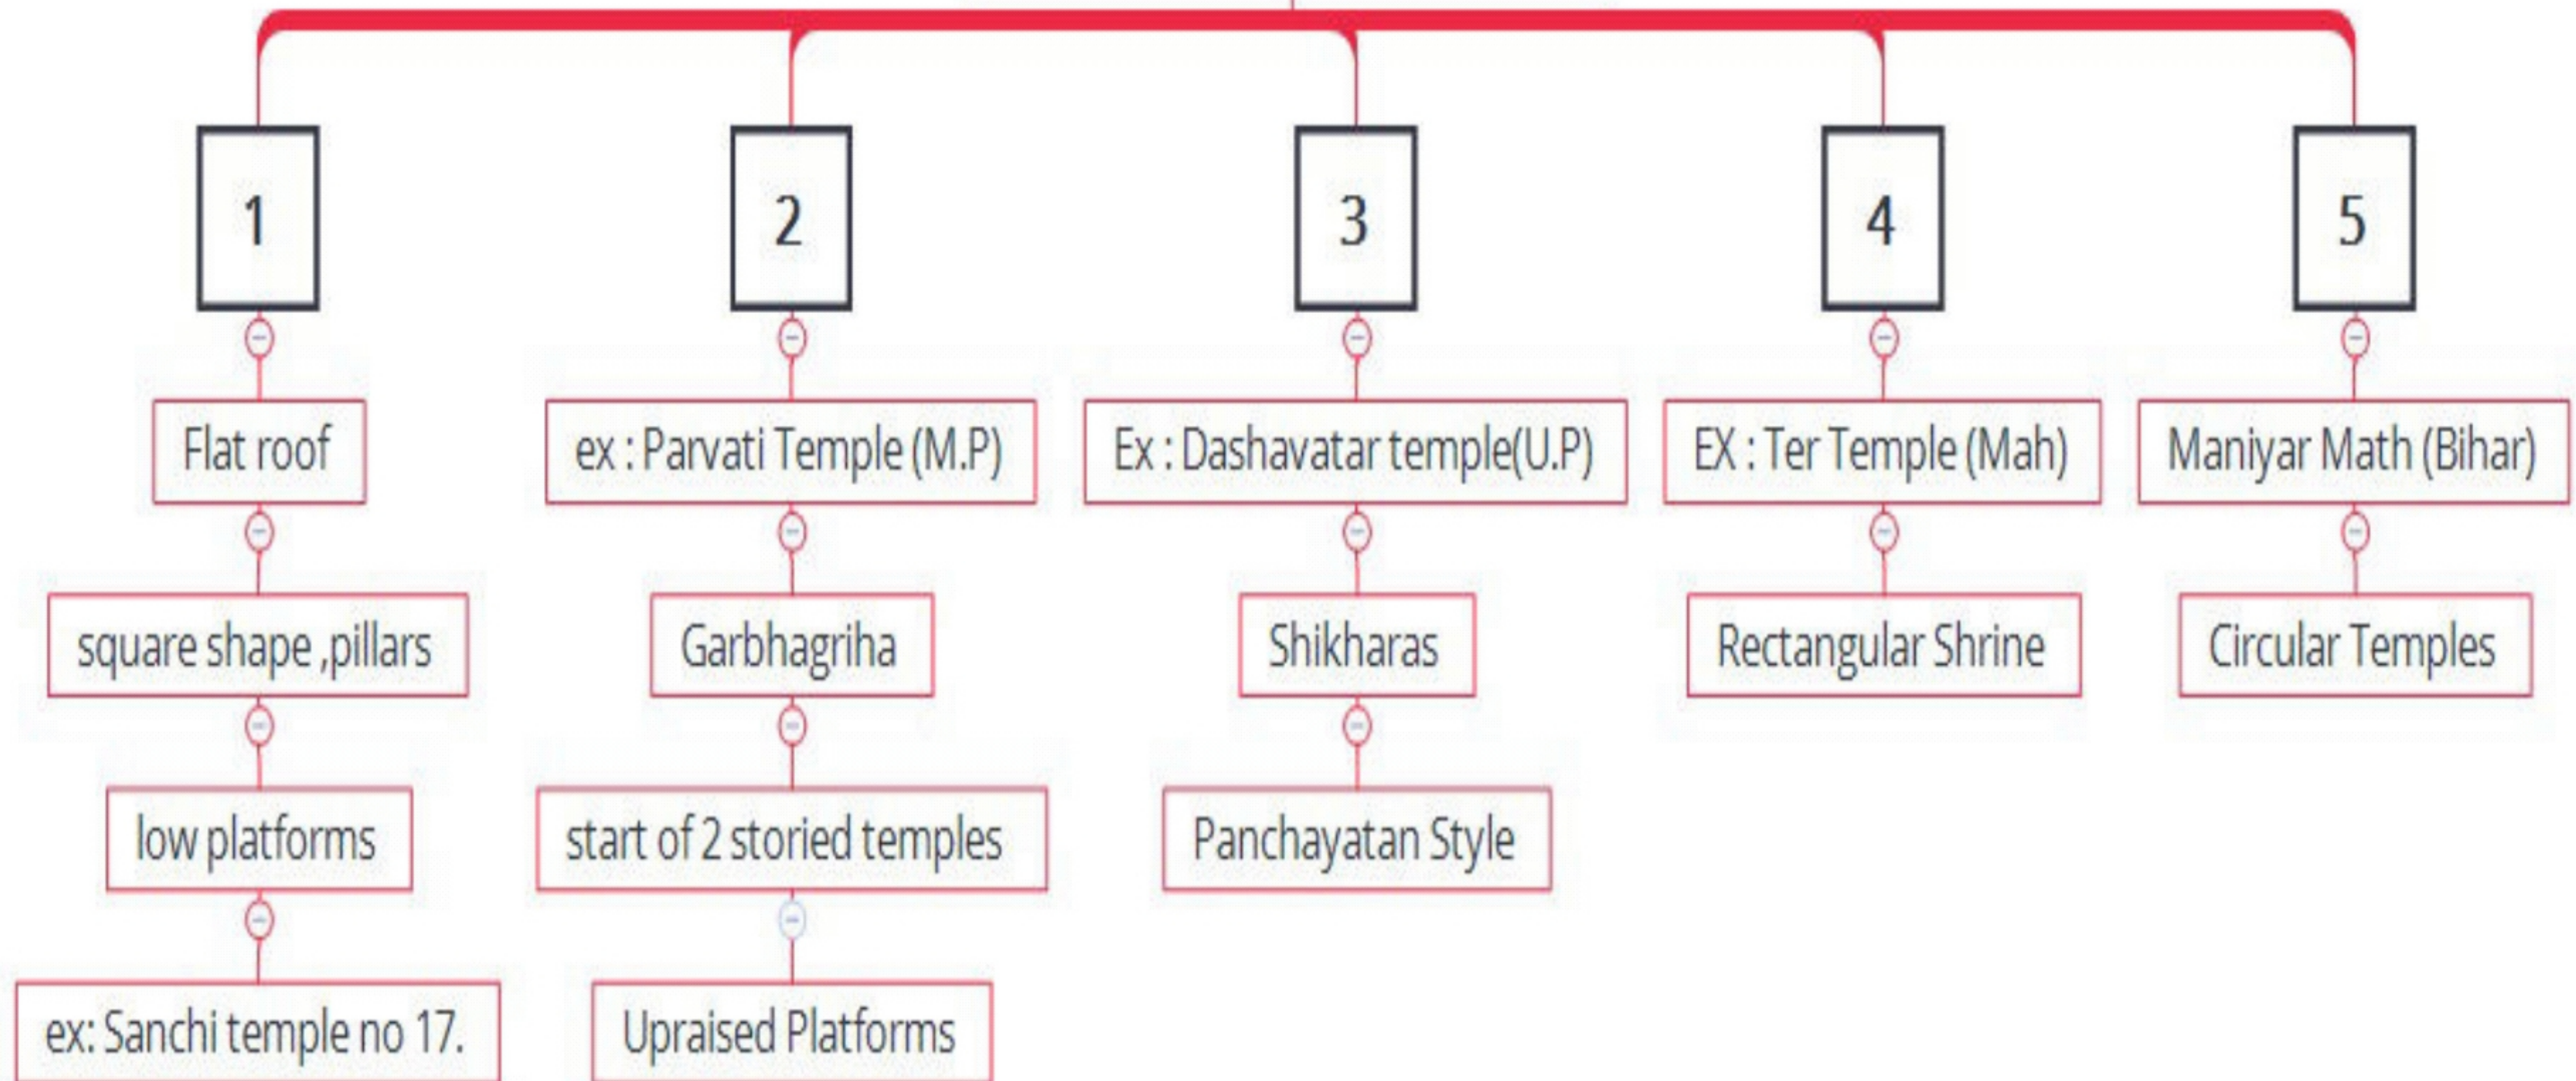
1

Flat roof

square shape ,pillars

low platforms

ex: Sanchi temple no 17.

2

ex : Parvati Temple (M.P)

Garbhagriha

start of 2 storied temples

Upraised Platforms

3

Ex : Dashavatar temple(U.P)

Shikharas

Panchayatan Style

4

EX : Ter Temple (Mah)

Rectangular Shrine

5

Maniyar Math (Bihar)

Circular Temples